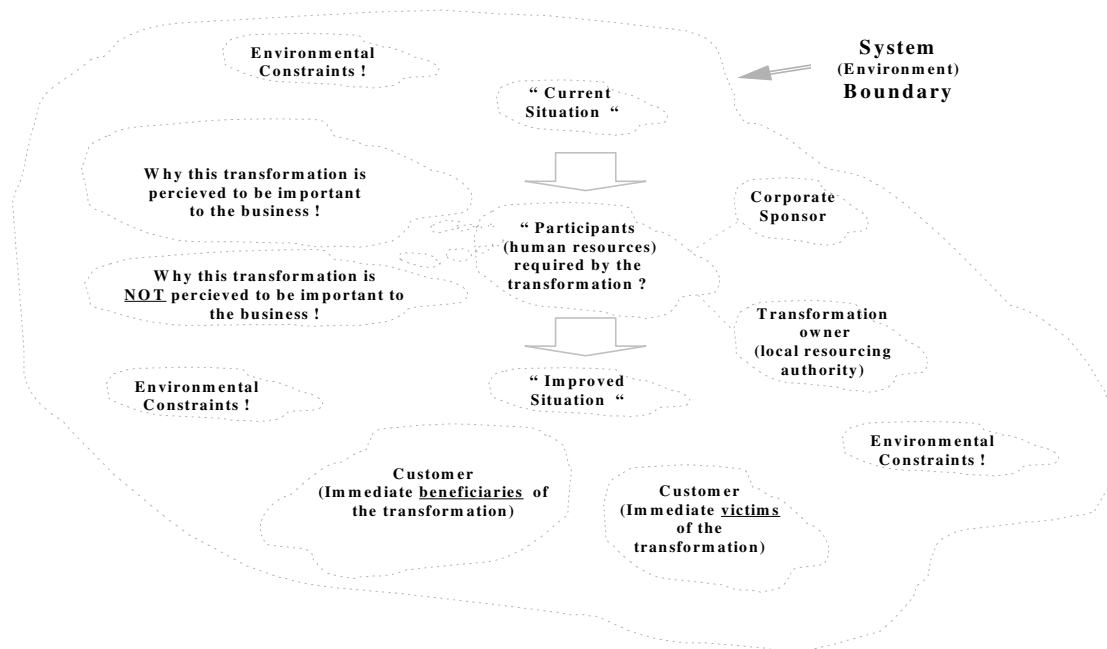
Environmental Constraints !

System (Environment) Boundary

" Current Situation "

Why this transformation is percieved to be important to the business !

Corporate Sponsor

" Participants (human resources) required by the transformation ?

Why this transformation is NOT percieved to be important to the business !

Transformation owner (local resourcing authority)

Environmental Constraints !

" Improved Situation "

Environmental Constraints !

Customer (Immediate beneficiaries of the transformation)

Customer (Immediate victims of the transformation)